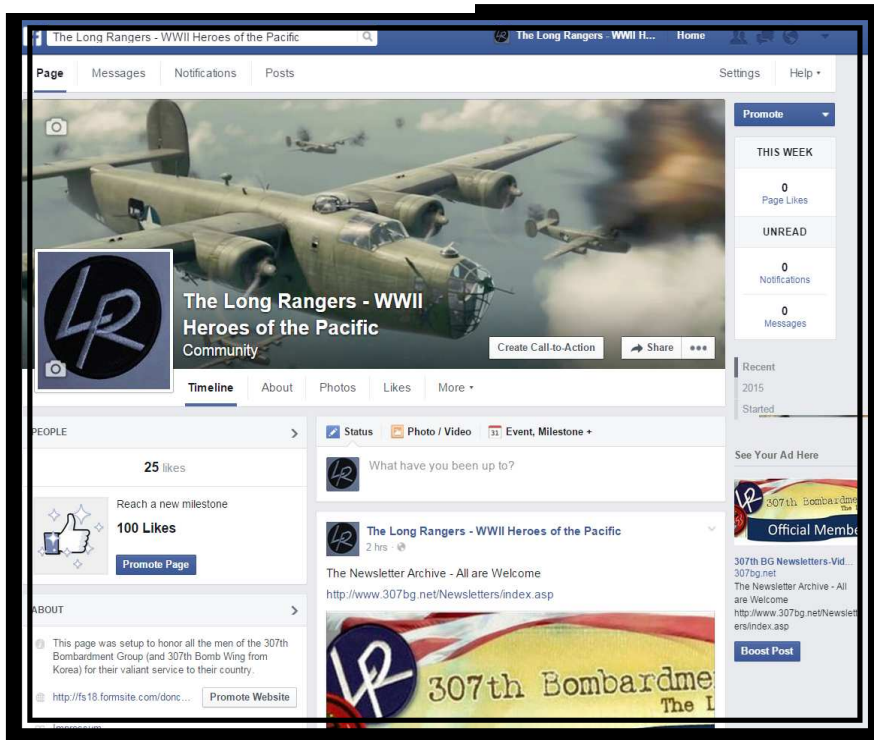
The Long Rangers - WWII Heroes of the Pacific

The Long Rangers - WWII H... Home

Page Messages Notifications Posts Settings Help ▾

Promote

THIS WEEK

0
Page Likes

UNREAD

0
Notifications

0
Messages

The Long Rangers - WWII Heroes of the Pacific
Community

Create Call-to-Action Share •••

Timeline About Photos Likes More ▾

Recent
2015
Started

PEOPLE

25 likes

Reach a new milestone
100 Likes
Promote Page

ABOUT

This page was setup to honor all the men of the 307th Bombardment Group (and 307th Bomb Wing from Korea) for their valiant service to their country.

http://fs18.formsite.com/donc... Promote Website

Status Photo / Video Event, Milestone +

What have you been up to?

The Long Rangers - WWII Heroes of the Pacific
2 hrs ·

The Newsletter Archive - All are Welcome
http://www.307bg.net/Newsletters/index.asp

307th Bombardme
The L

See Your Ad Here

307th Bombardme
Official Membe

307th BG Newsletters-Vid...
307bg.net
The Newsletter Archive - All are Welcome
http://www.307bg.net/Newsletters/index.asp

Boost Post